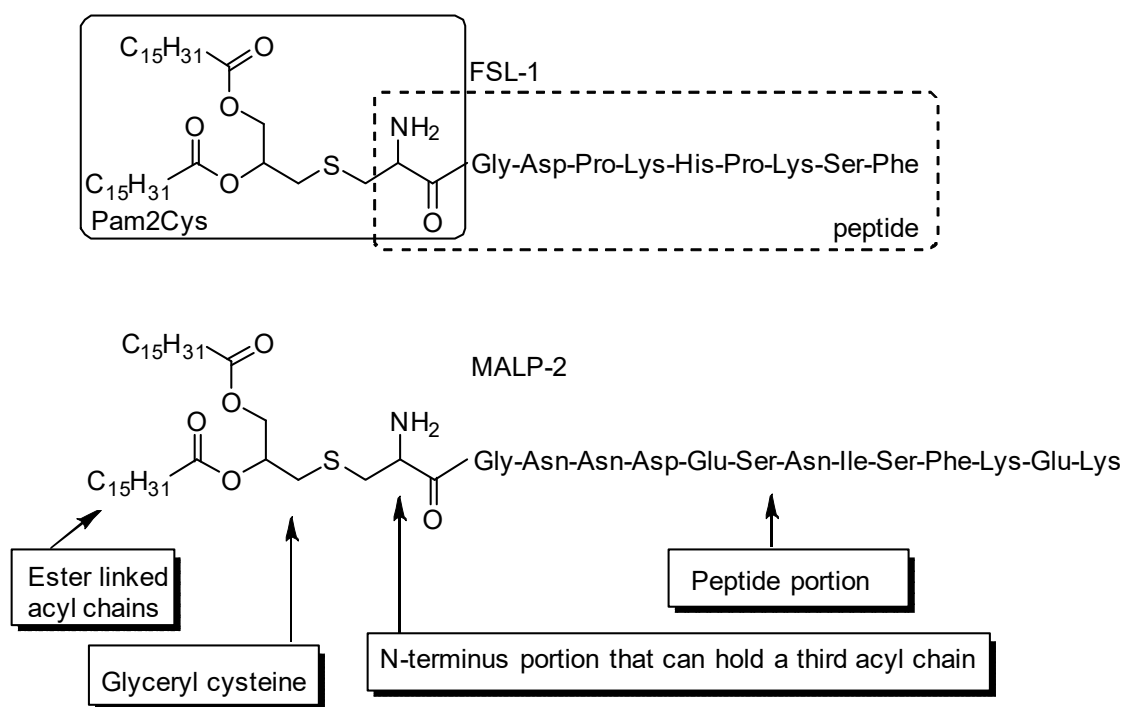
$C_{15}H_{31}$ O

FSL-1

$NH_2$

O

O

$C_{15}H_{31}$ O S O Gly-Asp-Pro-Lys-His-Pro-Lys-Ser-Phe

Pam2Cys

peptide

$C_{15}H_{31}$ O

MALP-2

O

$NH_2$

O

$C_{15}H_{31}$ O S O Gly-Asn-Asn-Asp-Glu-Ser-Asn-Ile-Ser-Phe-Lys-Glu-Lys

Ester linked acyl chains

Peptide portion

Glyceryl cysteine

N-terminus portion that can hold a third acyl chain